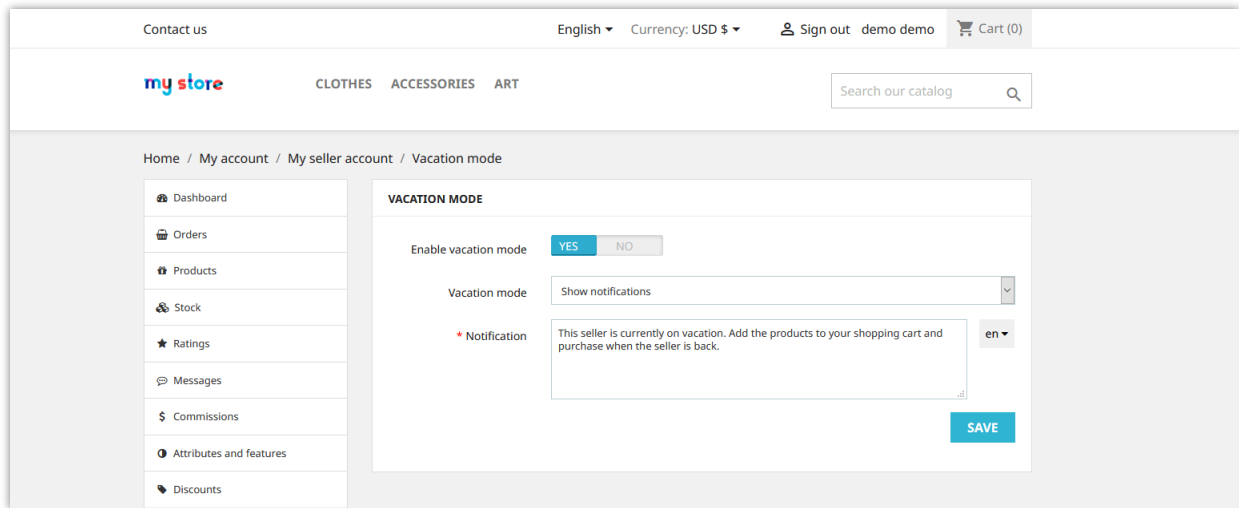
Contact us

English ▾ Currency: USD $ ▾ Sign out demo demo Cart (0)

my store

CLOTHES ACCESSORIES ART

Search our catalog

Home / My account / My seller account / Vacation mode

Dashboard

Orders

Products

Stock

Ratings

Messages

Commissions

Attributes and features

Discounts

VACATION MODE

Enable vacation mode YES NO

Vacation mode Show notifications

* Notification This seller is currently on vacation. Add the products to your shopping cart and purchase when the seller is back.

en ▾

SAVE